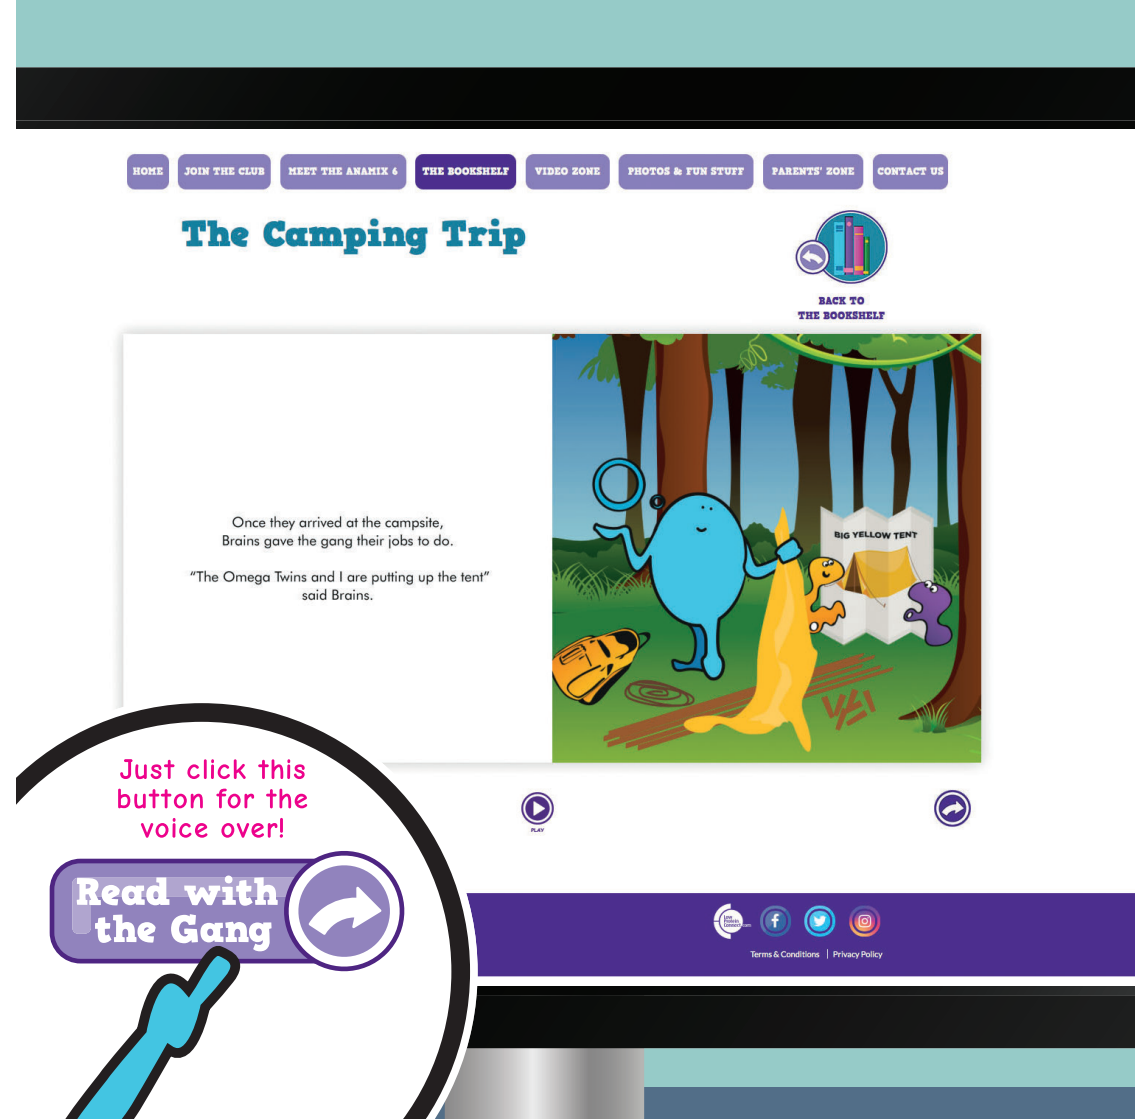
HOME JOIN THE CLUB MEET THE ANAMIX 6 THE BOOKSHELF VIDEO ZONE PHOTOS & FUN STUFF PARENTS' ZONE CONTACT US

The Camping Trip

BACK TO THE BOOKSHELF

Once they arrived at the campsite, Brains gave the gang their jobs to do.

"The Omega Twins and I are putting up the tent" said Brains.

BIG YELLOW TENT

PLAY

Just click this button for the voice over!

Read with the Gang

Terms & Conditions | Privacy Policy